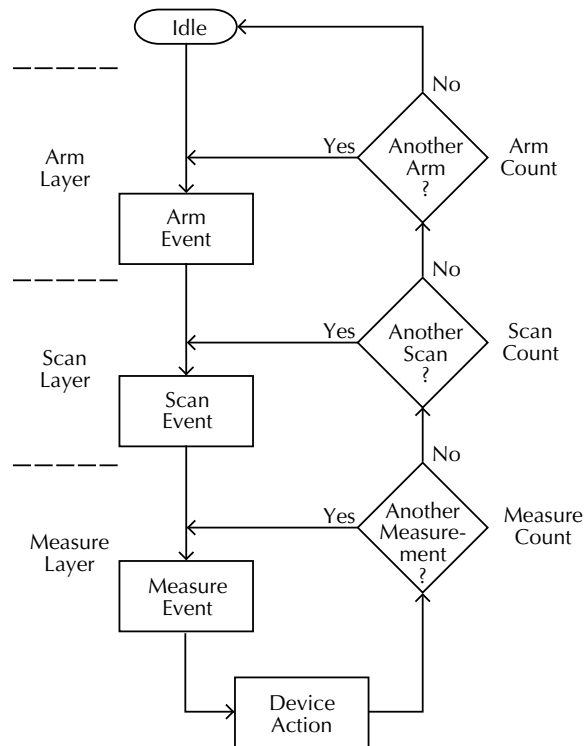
Idle

No

Arm Layer

Yes

Another Arm ?

Arm Count

Arm Event

No

Yes

Another Scan ?

Scan Count

Scan Layer

Scan Event

No

Yes

Another Measurement ?

Measure Count

Measure Layer

Measure Event

Device Action